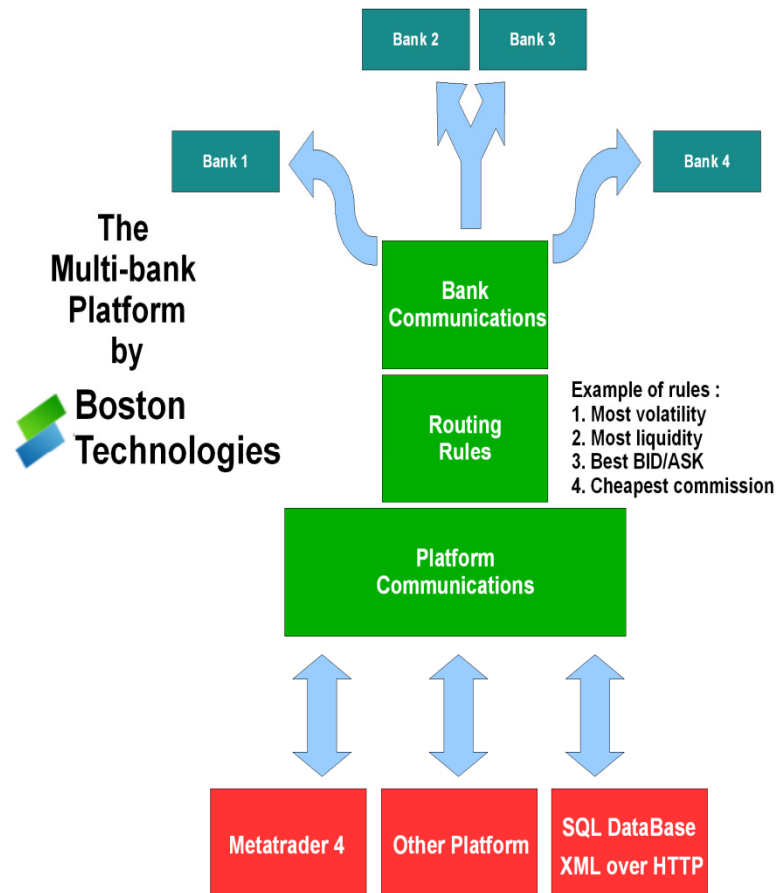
Bank 2

Bank 3

Bank 1

Bank 4

The Multi-bank Platform by

Boston Technologies

Bank Communications

Routing Rules

Example of rules :
1. Most volatility
2. Most liquidity
3. Best BID/ASK
4. Cheapest commission

Platform Communications

Metatrader 4

Other Platform

SQL DataBase
XML over HTTP